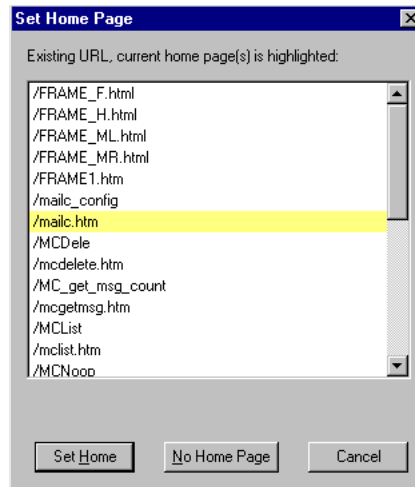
Set Home Page

Existing URL, current home page(s) is highlighted:

/FRAME_F.html
/FRAME_H.html
/FRAME_ML.html
/FRAME_MR.html
/FRAME1.htm
/mailc_config
/mailc.htm
/MCDele
/mcdelete.htm
/MC_get_msg_count
/mcgetmsg.htm
/MCList
/mclist.htm
/MCNoop

Set Home
No Home Page
Cancel